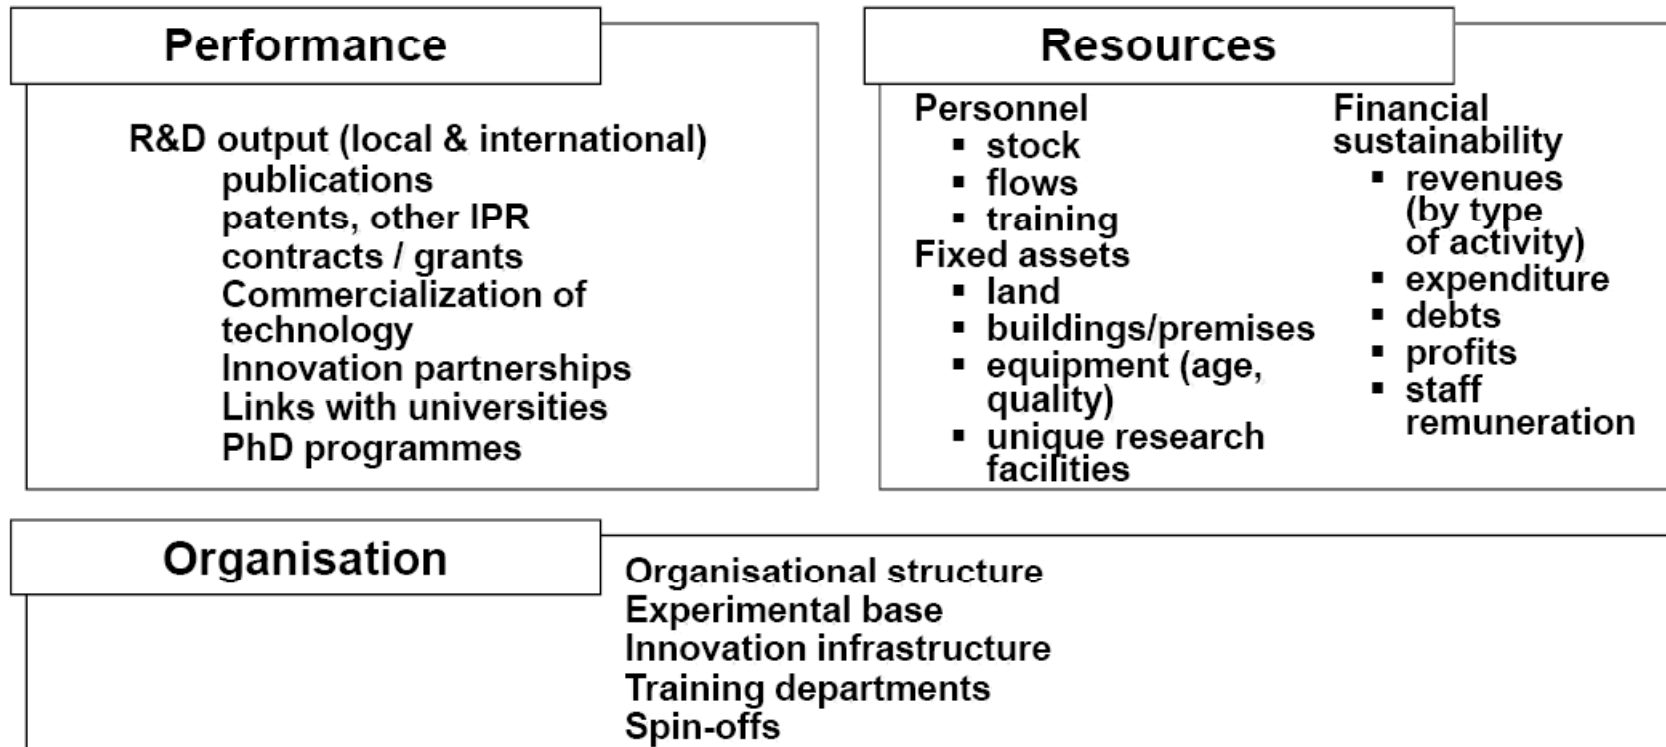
Performance

R&D output (local & international)
publications
patents, other IPR
contracts / grants
Commercialization of technology
Innovation partnerships
Links with universities
PhD programmes

Resources

Personnel
▪ stock
▪ flows
▪ training
Fixed assets
▪ land
▪ buildings/premises
▪ equipment (age, quality)
▪ unique research facilities

Financial sustainability
▪ revenues (by type of activity)
▪ expenditure
▪ debts
▪ profits
▪ staff remuneration

Organisation

Organisational structure
Experimental base
Innovation infrastructure
Training departments
Spin-offs